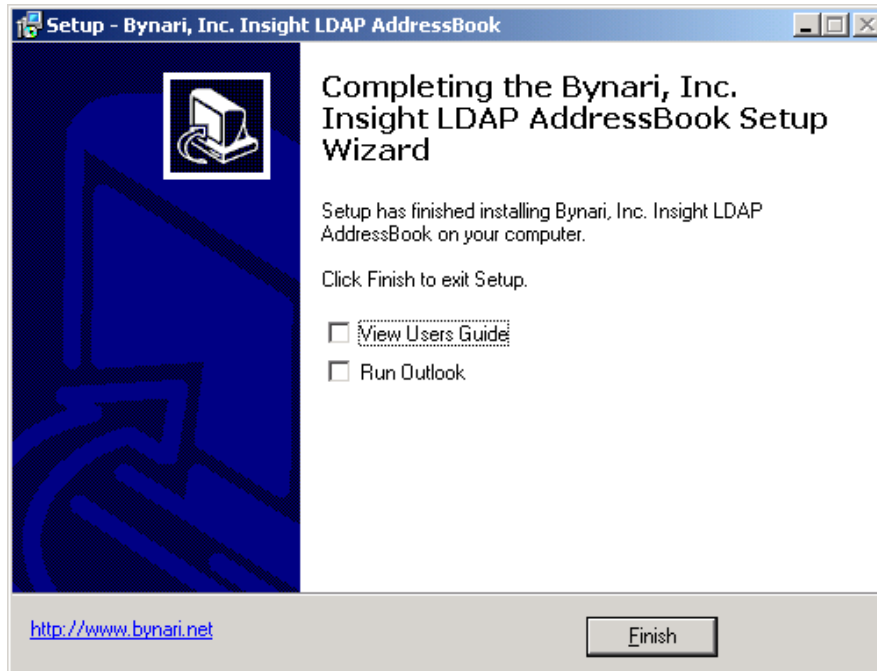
Setup - Bynari, Inc. Insight LDAP AddressBook

Completing the Bynari, Inc. Insight LDAP AddressBook Setup Wizard

Setup has finished installing Bynari, Inc. Insight LDAP AddressBook on your computer.

Click Finish to exit Setup.

View Users Guide

Run Outlook

http://www.bynari.net

Finish